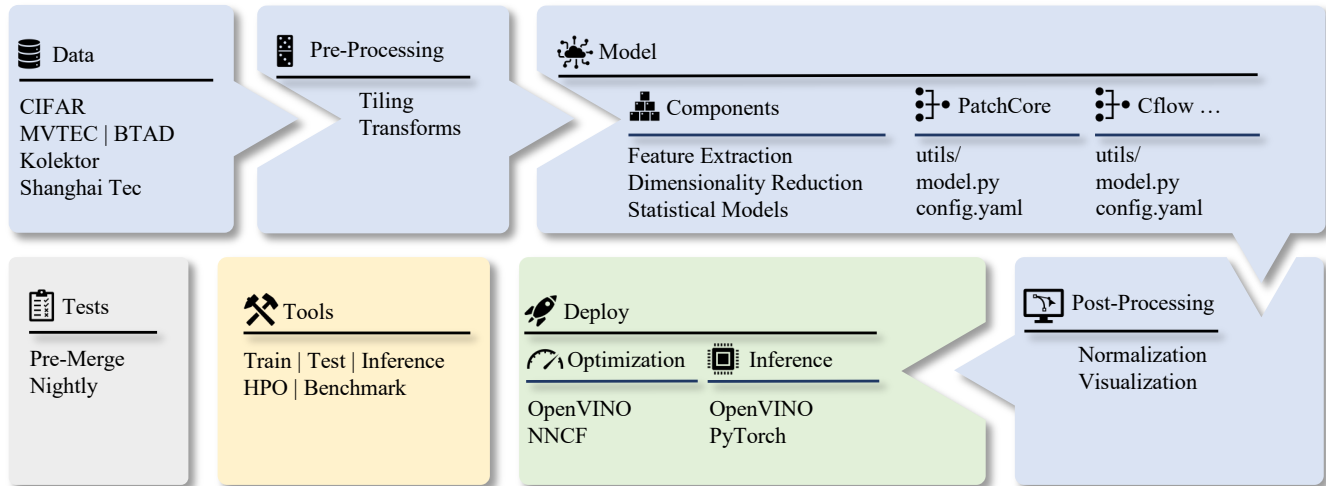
Data

CIFAR
MVTEC | BTAD
Kolektor
Shanghai Tec

Pre-Processing

Tiling
Transforms

Model

Components

Feature Extraction
Dimensionality Reduction
Statistical Models

PatchCore

utils/
model.py
config.yaml

Cflow …

utils/
model.py
config.yaml

Post-Processing

Normalization
Visualization

Deploy

Optimization

OpenVINO
NNCF

Inference

OpenVINO
PyTorch

Tools

Train | Test | Inference
HPO | Benchmark

Tests

Pre-Merge
Nightly